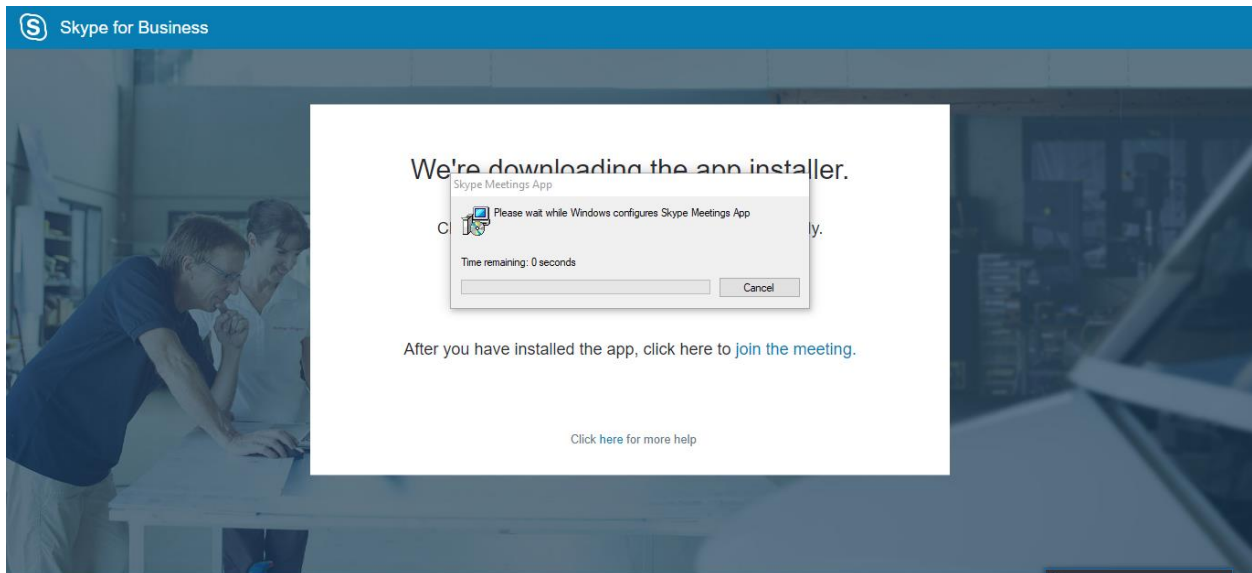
Skype for Business

We're downloading the app installer.

Cl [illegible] ly.

Skype Meetings App

Please wait while Windows configures Skype Meetings App

Time remaining: 0 seconds

Cancel

After you have installed the app, click here to join the meeting.

Click here for more help